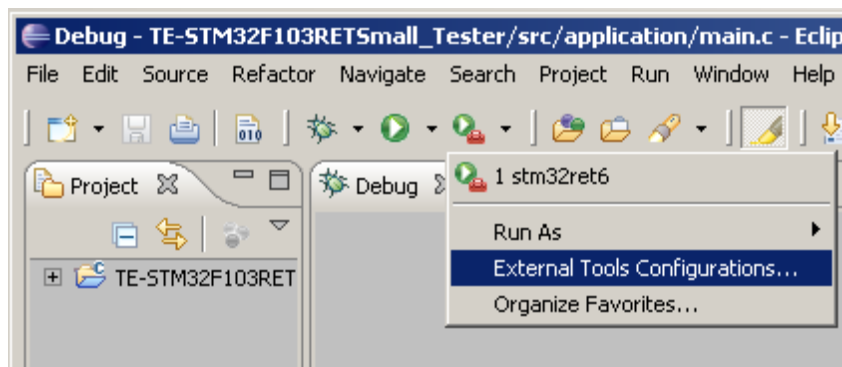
Debug - TE-STM32F103RETSmall_Tester/src/application/main.c - Eclip

File Edit Source Refactor Navigate Search Project Run Window Help

Project

Debug

TE-STM32F103RET

1 stm32ret6

Run As

External Tools Configurations...

Organize Favorites...